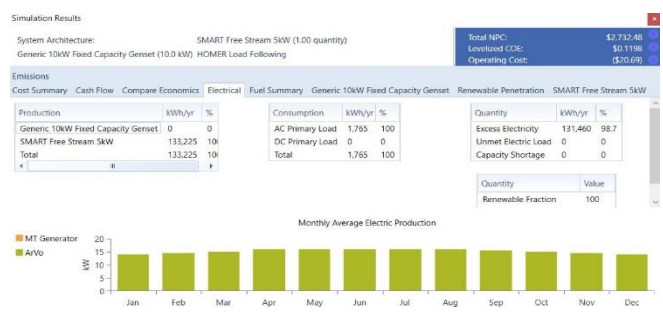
Simulation Results

System Architecture: SMART Free Stream 5kW (1.00 quantity)
Generic 10kW Fixed Capacity Genset (10.0 kW) HOMER Load Following

Total NPC: $2,732.48
Levelized COE: $0.1198
Operating Cost: ($20.69)

Emissions
Cost Summary Cash Flow Compare Economics Electrical Fuel Summary Generic 10kW Fixed Capacity Genset Renewable Penetration SMART Free Stream 5kW

| Production | kWh/yr | % |
|---|---|---|
| Generic 10kW Fixed Capacity Genset | 0 | 0 |
| SMART Free Stream 5kW | 133,225 | 10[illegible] |
| Total | 133,225 | 10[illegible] |

| Consumption | kWh/yr | % |
|---|---|---|
| AC Primary Load | 1,765 | 100 |
| DC Primary Load | 0 | 0 |
| Total | 1,765 | 100 |

| Quantity | kWh/yr | % |
|---|---|---|
| Excess Electricity | 131,460 | 98.7 |
| Unmet Electric Load | 0 | 0 |
| Capacity Shortage | 0 | 0 |

| Quantity | Value |
|---|---|
| Renewable Fraction | 100 |

Monthly Average Electric Production

MT Generator
ArVo

kW
20
15
10
5
0

Jan Feb Mar Apr May Jun Jul Aug Sep Oct Nov Dec